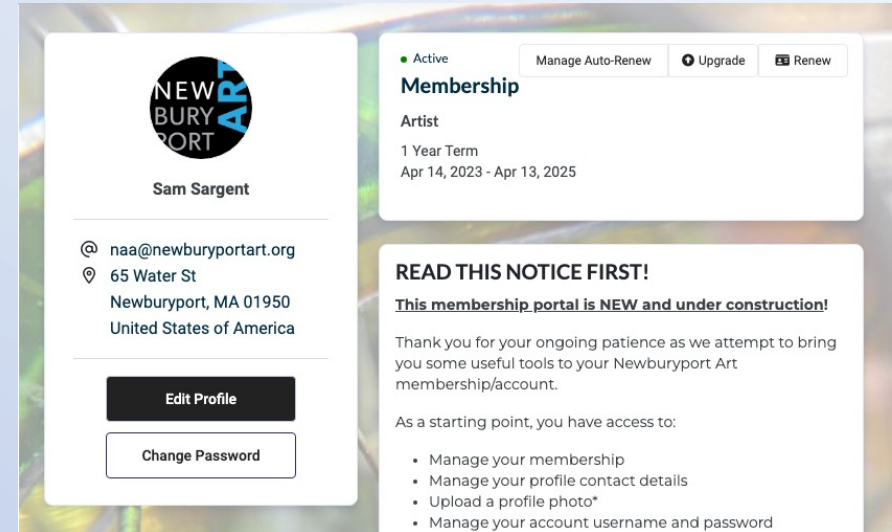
NEW
BURY
PORT
ART

Sam Sargent

naa@newburyportart.org
65 Water St
Newburyport, MA 01950
United States of America

Edit Profile

Change Password

• Active

Manage Auto-Renew

Upgrade

Renew

Membership

Artist

1 Year Term
Apr 14, 2023 - Apr 13, 2025

READ THIS NOTICE FIRST!

This membership portal is NEW and under construction!

Thank you for your ongoing patience as we attempt to bring you some useful tools to your Newburyport Art membership/account.

As a starting point, you have access to:

- Manage your membership
- Manage your profile contact details
- Upload a profile photo*
- Manage your account username and password